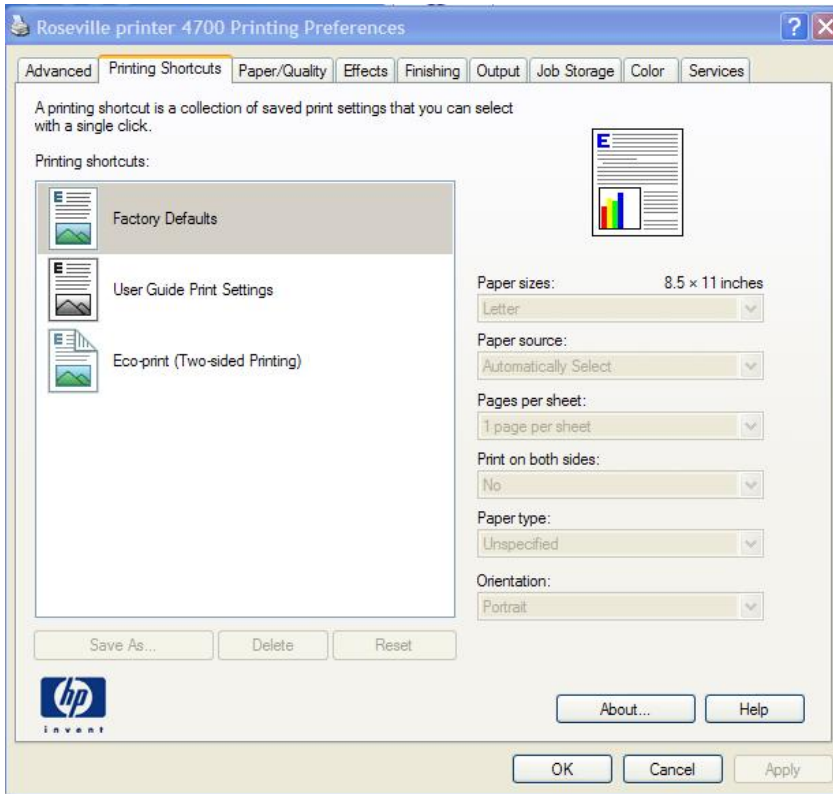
Roseville printer 4700 Printing Preferences

?

Advanced | Printing Shortcuts | Paper/Quality | Effects | Finishing | Output | Job Storage | Color | Services

A printing shortcut is a collection of saved print settings that you can select with a single click.

Printing shortcuts:

Factory Defaults

User Guide Print Settings

Eco-print (Two-sided Printing)

Paper sizes: 8.5 × 11 inches

Letter

Paper source:

Automatically Select

Pages per sheet:

1 page per sheet

Print on both sides:

No

Paper type:

Unspecified

Orientation:

Portrait

Save As... Delete Reset

hp
invent

About... Help

OK Cancel Apply